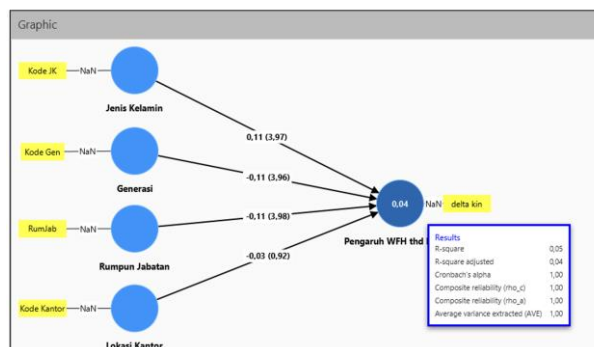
Graphic

Kode JK — NaN — Jenis Kelamin

Kode Gen — NaN — Generasi

RumJab — NaN — Rumpun Jabatan

Kode Kantor — NaN — Lokasi Kantor

0,11 (3,97)

-0,11 (3,96)

-0,11 (3,98)

-0,03 (0,92)

0,04

NaN delta kin

Pengaruh WFH thd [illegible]

| Results | |
|---|---|
| R-square | 0,05 |
| R-square adjusted | 0,04 |
| Cronbach's alpha | 1,00 |
| Composite reliability (rho_c) | 1,00 |
| Composite reliability (rho_a) | 1,00 |
| Average variance extracted (AVE) | 1,00 |